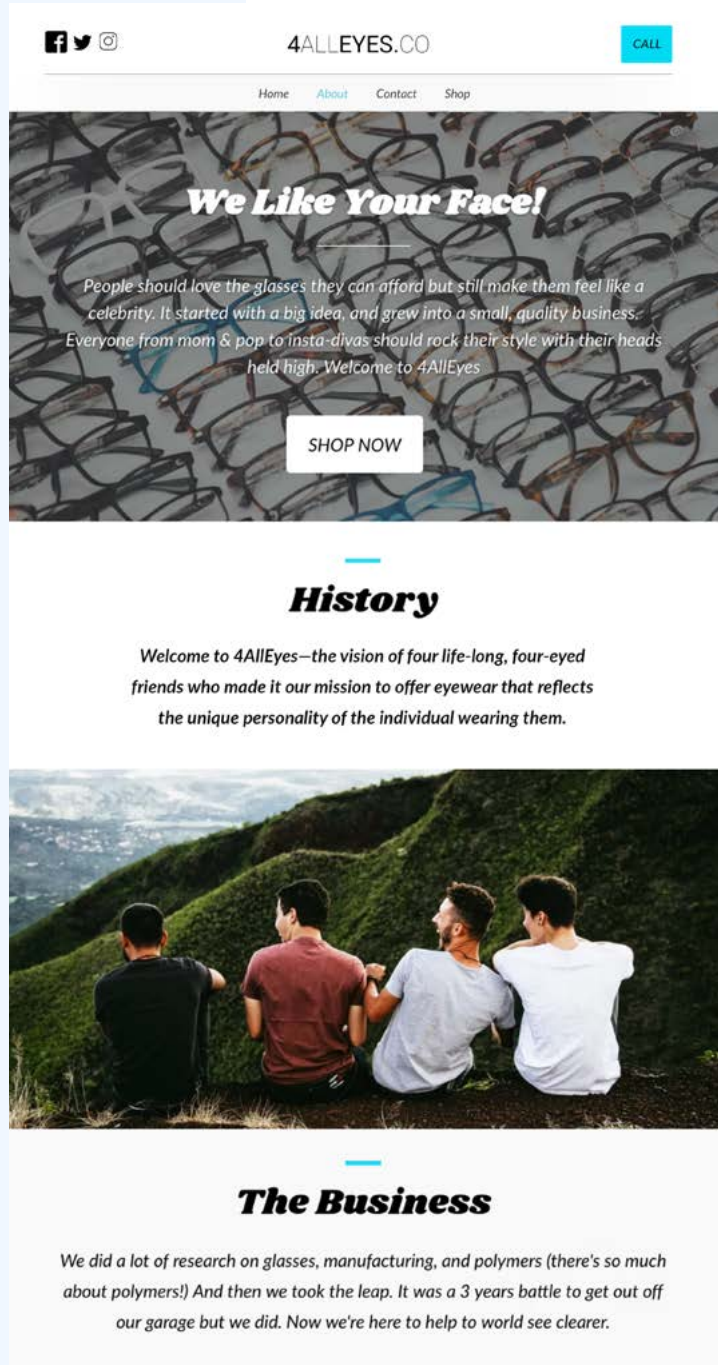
4ALLEYES.CO

CALL

Home About Contact Shop

We Like Your Face!

People should love the glasses they can afford but still make them feel like a celebrity. It started with a big idea, and grew into a small, quality business. Everyone from mom & pop to insta-divas should rock their style with their heads held high. Welcome to 4AllEyes

SHOP NOW

History

Welcome to 4AllEyes—the vision of four life-long, four-eyed friends who made it our mission to offer eyewear that reflects the unique personality of the individual wearing them.

The Business

We did a lot of research on glasses, manufacturing, and polymers (there's so much about polymers!) And then we took the leap. It was a 3 years battle to get out off our garage but we did. Now we're here to help to world see clearer.